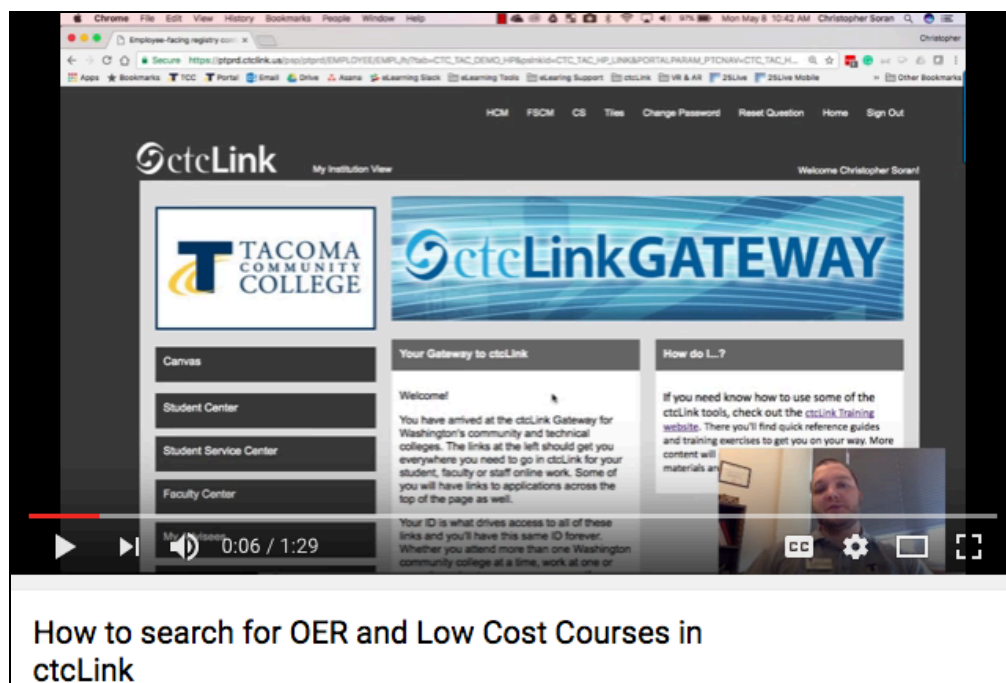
Chrome File Edit View History Bookmarks People Window Help

Mon May 8 10:42 AM Christopher Soran

Employee-facing registry con ×

Christopher

Secure https://ptprd.ctclink.us/psp/ptprd/EMPLOYEE/EMPL/h/?tab=CTC_TAC_DEMO_HP&pslnkid=CTC_TAC_HP_LINK&PORTALPARAM_PTCNAV=CTC_TAC_H...

Apps Bookmarks TCC Portal Email Drive Asana eLearning Slack eLearning Tools eLearing Support ctcLink VR & AR 25Live 25Live Mobile Other Bookmarks

HCM FSCM CS Tiles Change Password Reset Question Home Sign Out

ctcLink

My Institution View

Welcome Christopher Soran!

TACOMA COMMUNITY COLLEGE

ctcLinkGATEWAY

Canvas

Student Center

Student Service Center

Faculty Center

My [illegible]

Your Gateway to ctcLink

Welcome!

You have arrived at the ctcLink Gateway for Washington's community and technical colleges. The links at the left should get you everywhere you need to go in ctcLink for your student, faculty or staff online work. Some of you will have links to applications across the top of the page as well.

Your ID is what drives access to all of these links and you'll have this same ID forever. Whether you attend more than one Washington community college at a time, work at one or

How do I...?

If you need know how to use some of the ctcLink tools, check out the ctcLink Training website. There you'll find quick reference guides and training exercises to get you on your way. More content will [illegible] materials an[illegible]

0:06 / 1:29

CC

How to search for OER and Low Cost Courses in ctcLink